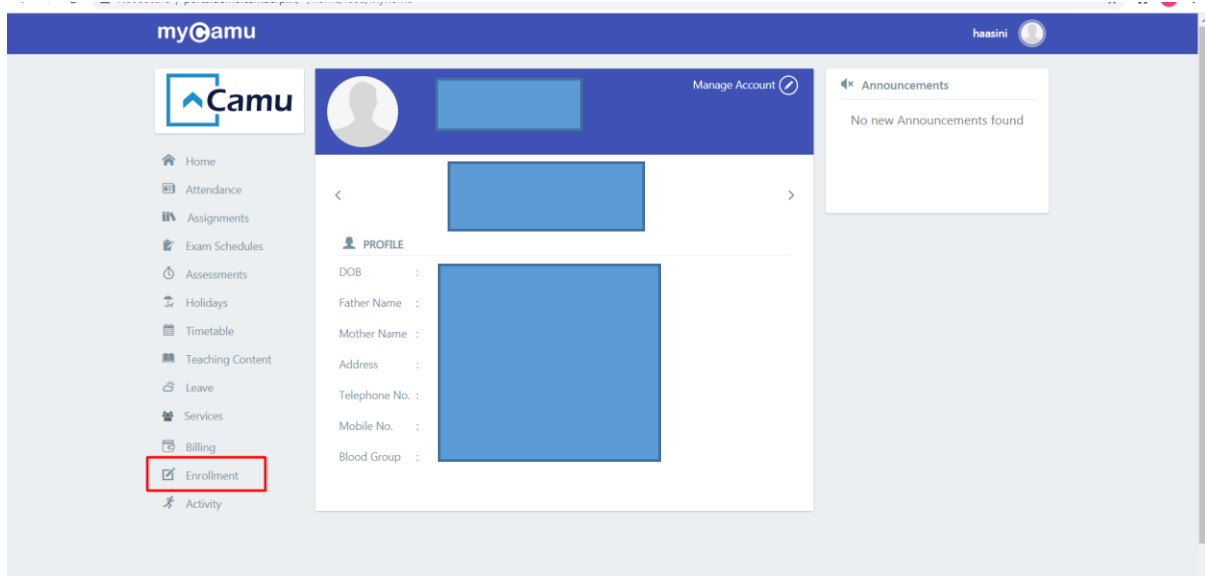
myCamu

haasini

Camu

Home
Attendance
Assignments
Exam Schedules
Assessments
Holidays
Timetable
Teaching Content
Leave
Services
Billing
Enrollment
Activity

Manage Account

PROFILE

DOB :
Father Name :
Mother Name :
Address :
Telephone No. :
Mobile No. :
Blood Group :

Announcements

No new Announcements found